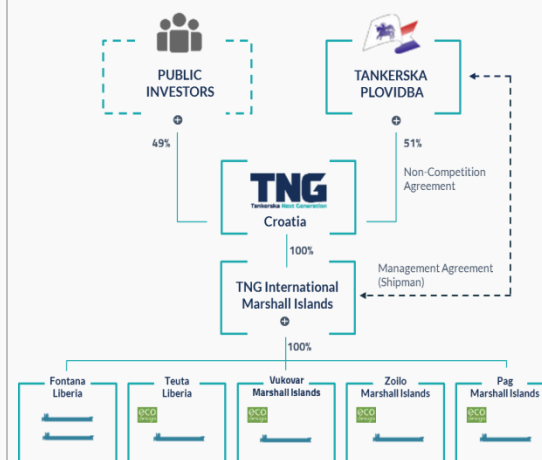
PUBLIC INVESTORS

TANKERSKA PLOVIDBA

49%

51%

Non-Competition Agreement

TNG

Tankerska Next Generation

Croatia

100%

Management Agreement (Shipman)

TNG International Marshall Islands

100%

Fontana Liberia

Teuta Liberia

eco design

Vukovar Marshall Islands

eco design

Zoilo Marshall Islands

eco design

Pag Marshall Islands

eco design